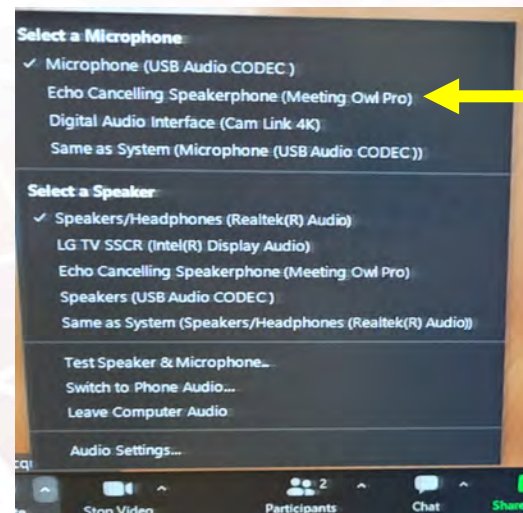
Select a Microphone

✓ Microphone (USB Audio CODEC)

Echo Cancelling Speakerphone (Meeting Owl Pro)

Digital Audio Interface (Cam Link 4K)

Same as System (Microphone (USB Audio CODEC))

Select a Speaker

✓ Speakers/Headphones (Realtek(R) Audio)

LG TV SSCR (Intel(R) Display Audio)

Echo Cancelling Speakerphone (Meeting Owl Pro)

Speakers (USB Audio CODEC)

Same as System (Speakers/Headphones (Realtek(R) Audio))

Test Speaker & Microphone...

Switch to Phone Audio...

Leave Computer Audio

Audio Settings...

Stop Video

2

Participants

Chat

Share